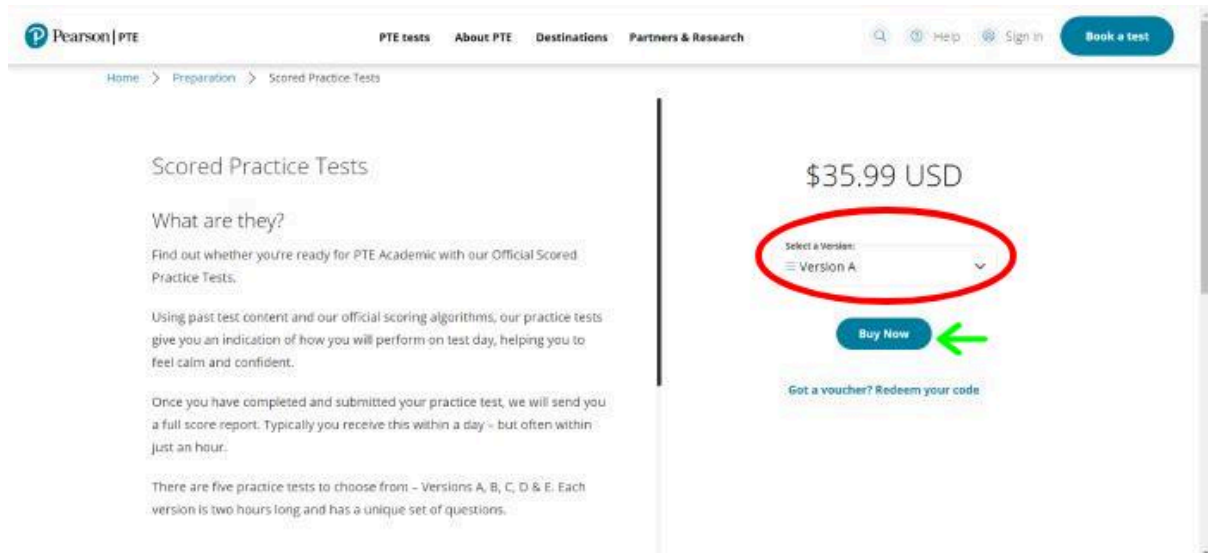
Pearson | PTE

PTE tests About PTE Destinations Partners & Research

Help Sign in Book a test

Home > Preparation > Scored Practice Tests

Scored Practice Tests

What are they?

Find out whether you're ready for PTE Academic with our Official Scored Practice Tests.

Using past test content and our official scoring algorithms, our practice tests give you an indication of how you will perform on test day, helping you to feel calm and confident.

Once you have completed and submitted your practice test, we will send you a full score report. Typically you receive this within a day – but often within just an hour.

There are five practice tests to choose from – Versions A, B, C, D & E. Each version is two hours long and has a unique set of questions.

$35.99 USD

Select a Version:

Version A

Buy Now

Got a voucher? Redeem your code